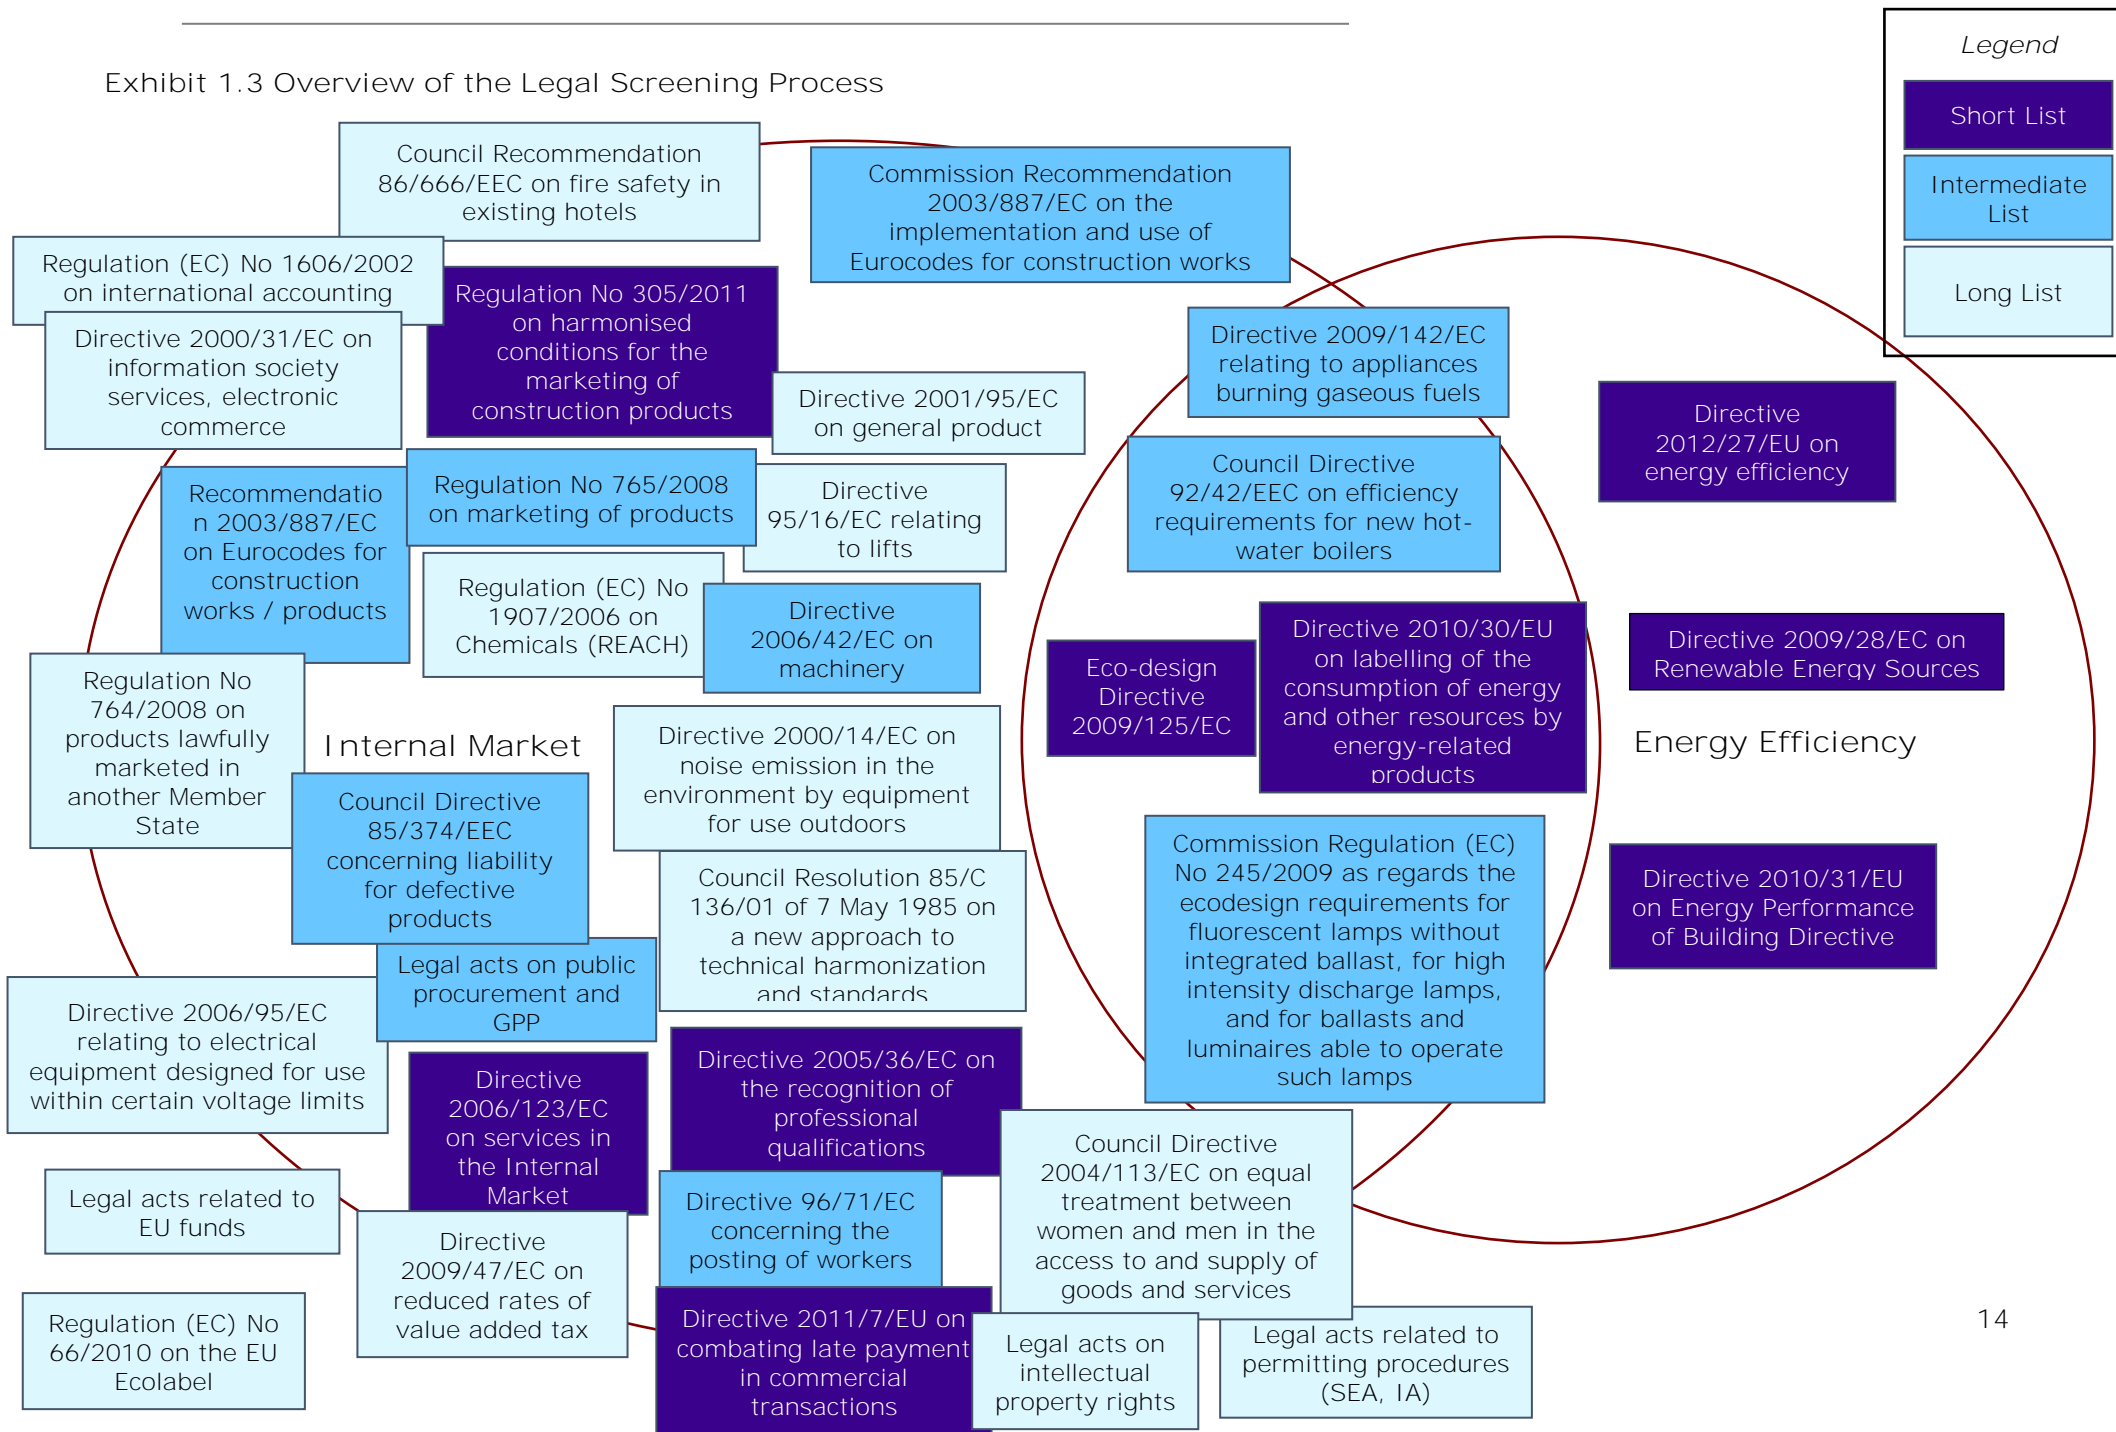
Exhibit 1.3 Overview of the Legal Screening Process

Legend

Short List

Intermediate List

Long List

Council Recommendation 86/666/EEC on fire safety in existing hotels

Commission Recommendation 2003/887/EC on the implementation and use of Eurocodes for construction works

Regulation (EC) No 1606/2002 on international accounting

Regulation No 305/2011 on harmonised conditions for the marketing of construction products

Directive 2000/31/EC on information society services, electronic commerce

Directive 2001/95/EC on general product

Directive 2009/142/EC relating to appliances burning gaseous fuels

Directive 2012/27/EU on energy efficiency

Recommendation 2003/887/EC on Eurocodes for construction works / products

Regulation No 765/2008 on marketing of products

Directive 95/16/EC relating to lifts

Council Directive 92/42/EEC on efficiency requirements for new hot-water boilers

Regulation (EC) No 1907/2006 on Chemicals (REACH)

Directive 2006/42/EC on machinery

Eco-design Directive 2009/125/EC

Directive 2010/30/EU on labelling of the consumption of energy and other resources by energy-related products

Directive 2009/28/EC on Renewable Energy Sources

Regulation No 764/2008 on products lawfully marketed in another Member State

Internal Market

Directive 2000/14/EC on noise emission in the environment by equipment for use outdoors

Energy Efficiency

Council Directive 85/374/EEC concerning liability for defective products

Council Resolution 85/C 136/01 of 7 May 1985 on a new approach to technical harmonization and standards

Commission Regulation (EC) No 245/2009 as regards the ecodesign requirements for fluorescent lamps without integrated ballast, for high intensity discharge lamps, and for ballasts and luminaires able to operate such lamps

Directive 2010/31/EU on Energy Performance of Building Directive

Legal acts on public procurement and GPP

Directive 2006/95/EC relating to electrical equipment designed for use within certain voltage limits

Directive 2006/123/EC on services in the Internal Market

Directive 2005/36/EC on the recognition of professional qualifications

Legal acts related to EU funds

Council Directive 2004/113/EC on equal treatment between women and men in the access to and supply of goods and services

Directive 96/71/EC concerning the posting of workers

Directive 2009/47/EC on reduced rates of value added tax

Regulation (EC) No 66/2010 on the EU Ecolabel

Directive 2011/7/EU on combating late payment in commercial transactions

Legal acts on intellectual property rights

Legal acts related to permitting procedures (SEA, IA)

14